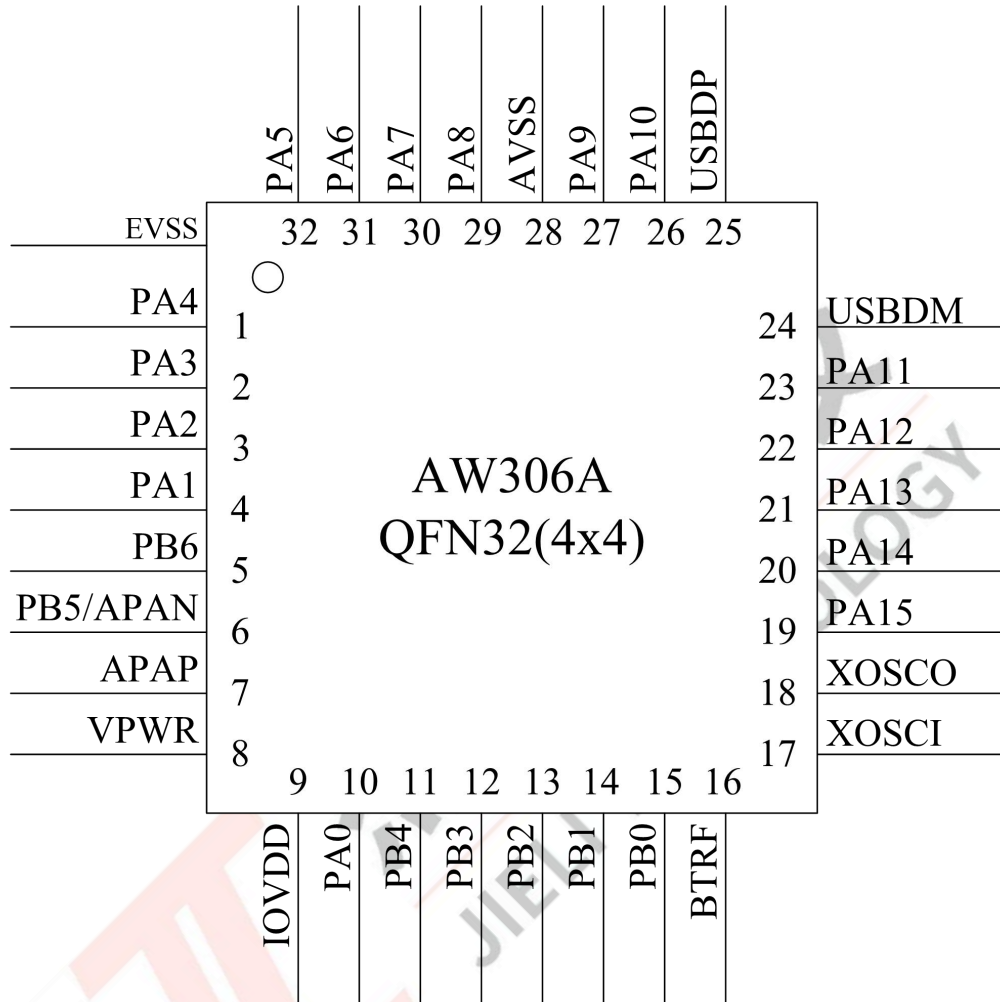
PA5 PA6 PA7 PA8 AVSS PA9 PA10 USBDP

EVSS 32 31 30 29 28 27 26 25

PA4 1
PA3 2
PA2 3
PA1 4
PB6 5
PB5/APAN 6
APAP 7
VPWR 8

AW306A
QFN32(4x4)

24 USBDM
23 PA11
22 PA12
21 PA13
20 PA14
19 PA15
18 XOSCO
17 XOSCI

9 10 11 12 13 14 15 16

IOVDD PA0 PB4 PB3 PB2 PB1 PB0 BTRF

JIELI TECHNOLOGY